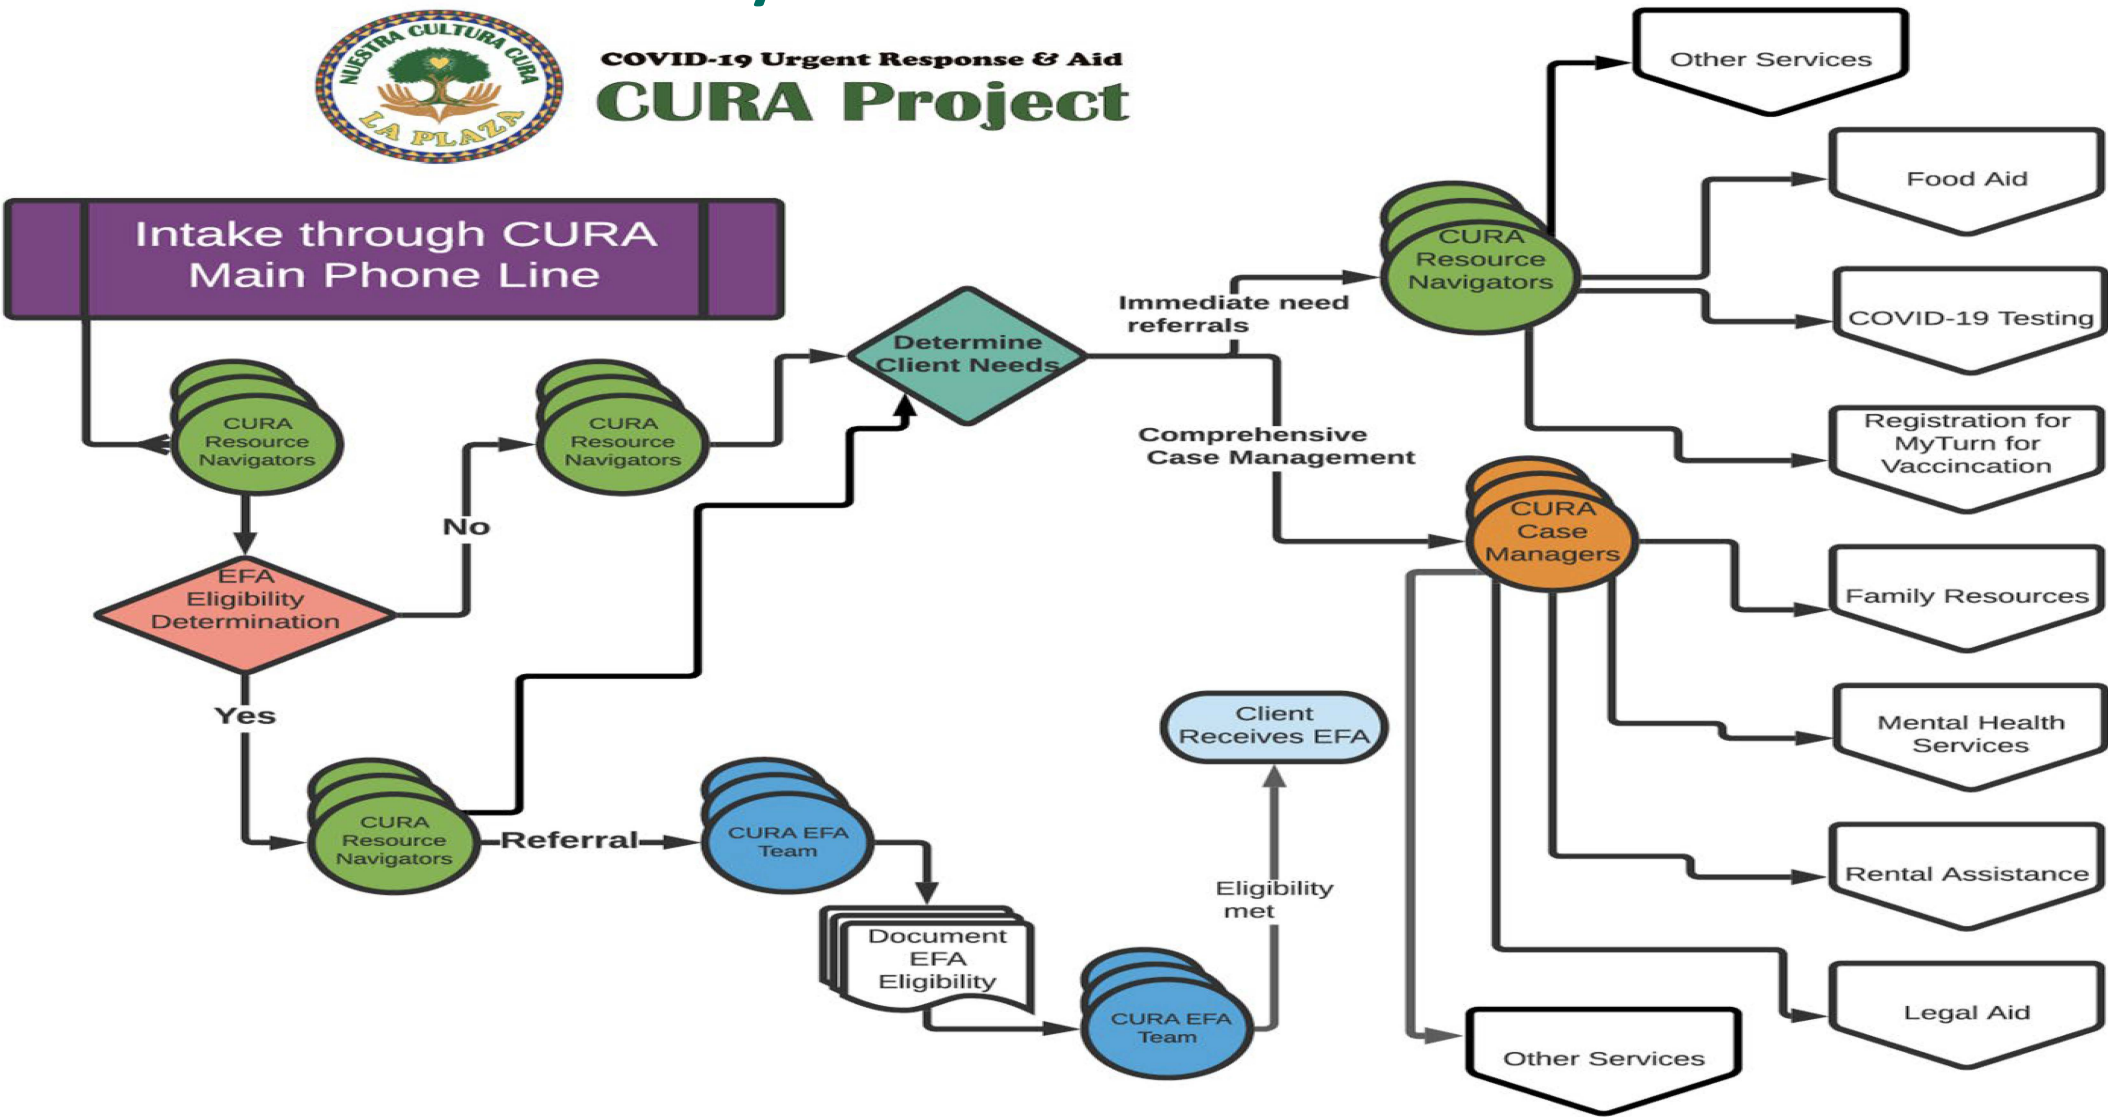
NUESTRA CULTURA CURA
LA PLAZA

COVID-19 Urgent Response & Aid
CURA Project

Intake through CURA Main Phone Line

CURA Resource Navigators

EFA Eligibility Determination

No

CURA Resource Navigators

Yes

CURA Resource Navigators

Referral

CURA EFA Team

Document EFA Eligibility

CURA EFA Team

Eligibility met

Client Receives EFA

Determine Client Needs

Immediate need referrals

Comprehensive Case Management

CURA Resource Navigators

CURA Case Managers

Other Services

Food Aid

COVID-19 Testing

Registration for MyTurn for Vaccincation

Family Resources

Mental Health Services

Rental Assistance

Legal Aid

Other Services